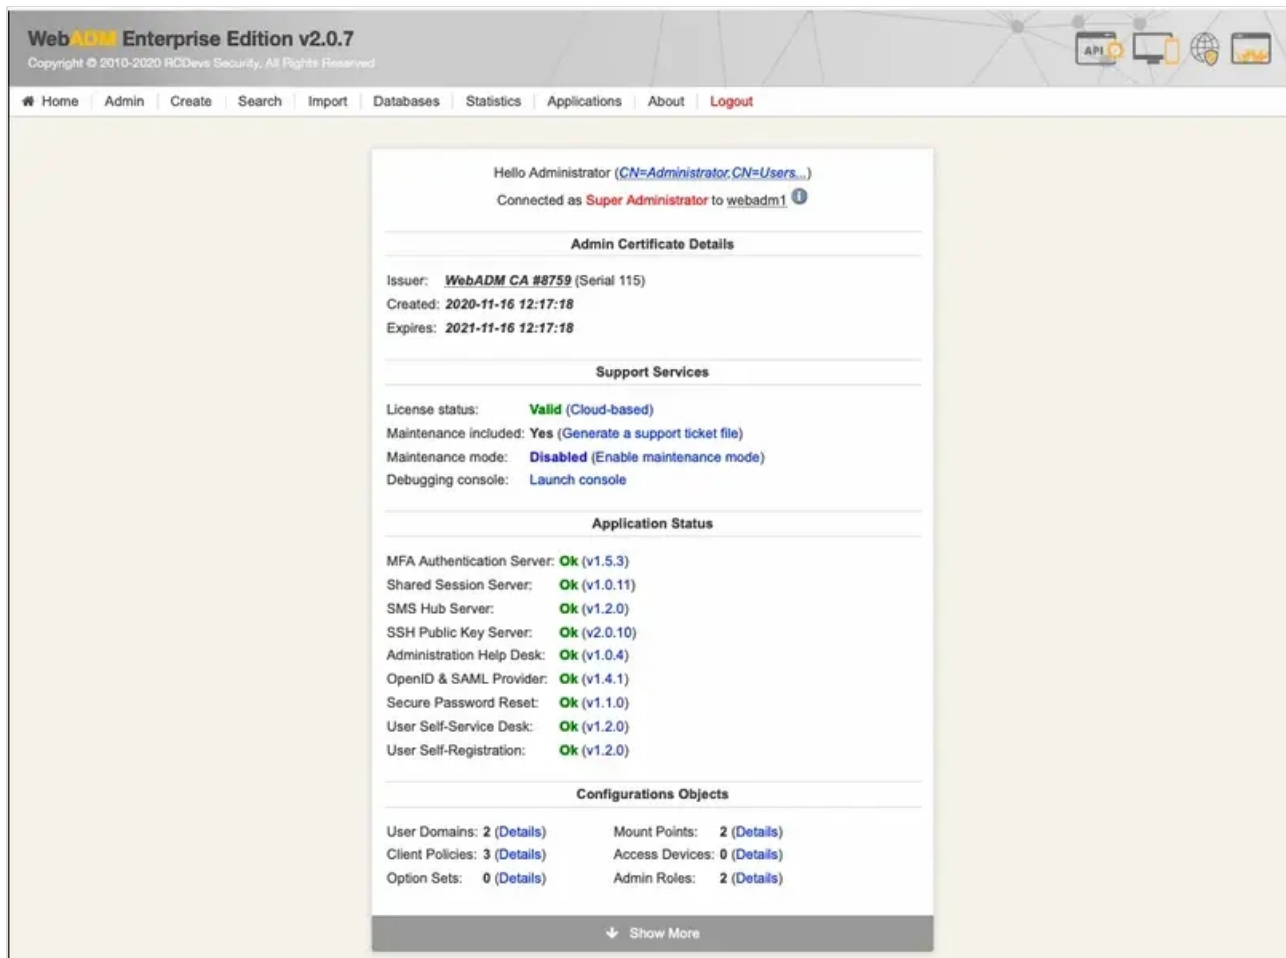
WebADM Enterprise Edition v2.0.7
Copyright © 2010-2020 RCDevs Security, All Rights Reserved

API

Home | Admin | Create | Search | Import | Databases | Statistics | Applications | About | Logout

Hello Administrator (CN=Administrator,CN=Users,...)
Connected as Super Administrator to webadm1

Admin Certificate Details

Issuer: WebADM CA #8759 (Serial 115)
Created: 2020-11-16 12:17:18
Expires: 2021-11-16 12:17:18

Support Services

License status: Valid (Cloud-based)
Maintenance included: Yes (Generate a support ticket file)
Maintenance mode: Disabled (Enable maintenance mode)
Debugging console: Launch console

Application Status

MFA Authentication Server: Ok (v1.5.3)
Shared Session Server: Ok (v1.0.11)
SMS Hub Server: Ok (v1.2.0)
SSH Public Key Server: Ok (v2.0.10)
Administration Help Desk: Ok (v1.0.4)
OpenID & SAML Provider: Ok (v1.4.1)
Secure Password Reset: Ok (v1.1.0)
User Self-Service Desk: Ok (v1.2.0)
User Self-Registration: Ok (v1.2.0)

Configurations Objects

User Domains: 2 (Details)
Client Policies: 3 (Details)
Option Sets: 0 (Details)

Mount Points: 2 (Details)
Access Devices: 0 (Details)
Admin Roles: 2 (Details)

Show More